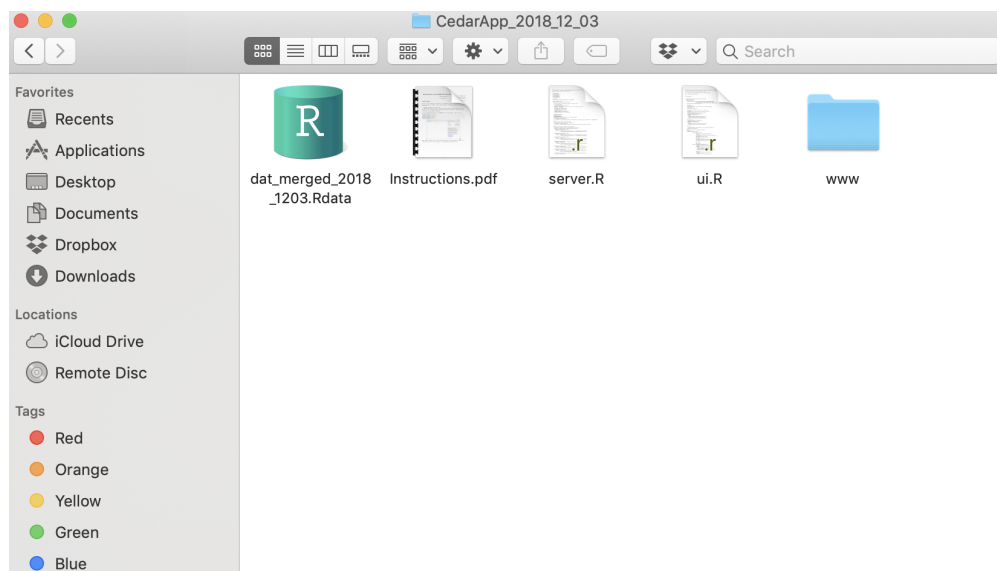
CedarApp_2018_12_03

Search

Favorites
Recents
Applications
Desktop
Documents
Dropbox
Downloads

Locations
iCloud Drive
Remote Disc

Tags
Red
Orange
Yellow
Green
Blue

R
dat_merged_2018_1203.Rdata
Instructions.pdf
.r
server.R
.r
ui.R
www